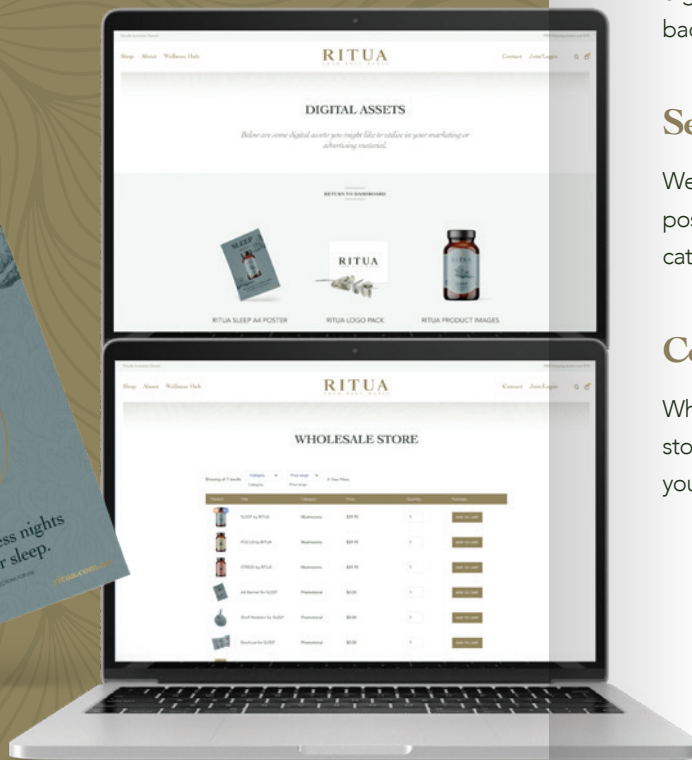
bac

Se

We
pos
cat

Co

Wh
sto
you

ess nights
r sleep.

Shop About Wellness Hub

RITUA

Contact Join/Login

DIGITAL ASSETS

Below are some digital assets you might like to utilise in your marketing or advertising material.

RETURN TO DASHBOARD

RITUA

RITUA SLEEP A4 POSTER

RITUA LOGO PACK

RITUA PRODUCT IMAGES

Shop About Wellness Hub

RITUA

Contact Join/Login

WHOLESALE STORE

| Product | Title | Category | Price | Quantity | Purchase |
|---|---|---|---|---|---|
| | SLEEP by RITUA | Mushrooms | \$39.95 | 1 | ADD TO CART |
| | FOCUS by RITUA | Mushrooms | \$39.95 | 1 | ADD TO CART |
| | STRESS by RITUA | Mushrooms | \$39.95 | 1 | ADD TO CART |
| | A4 Banner for SLEEP | Promotional | \$0.00 | 1 | ADD TO CART |
| | Shelf Wobbler for SLEEP | Promotional | \$0.00 | 1 | ADD TO CART |
| | Brochure for SLEEP | Promotional | \$0.00 | 1 | ADD TO CART |